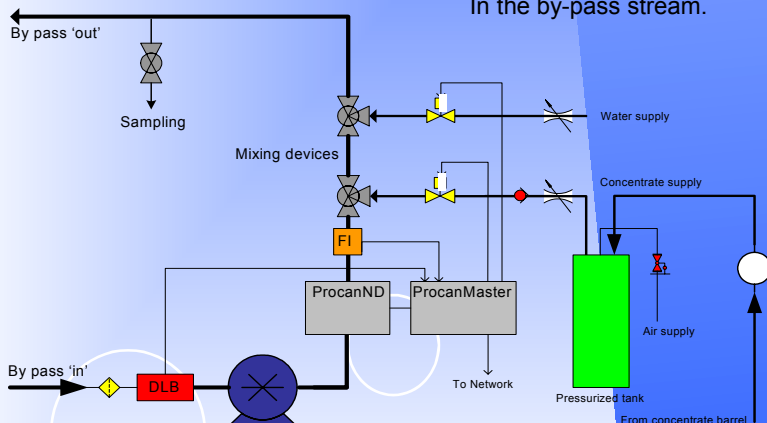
In the by-pass stream.

By pass 'out'

Sampling

Mixing devices

Water supply

Concentrate supply

FI

ProcanND

ProcanMaster

Air supply

By pass 'in'

DLB

To Network

Pressurized tank

From concentrate barrel